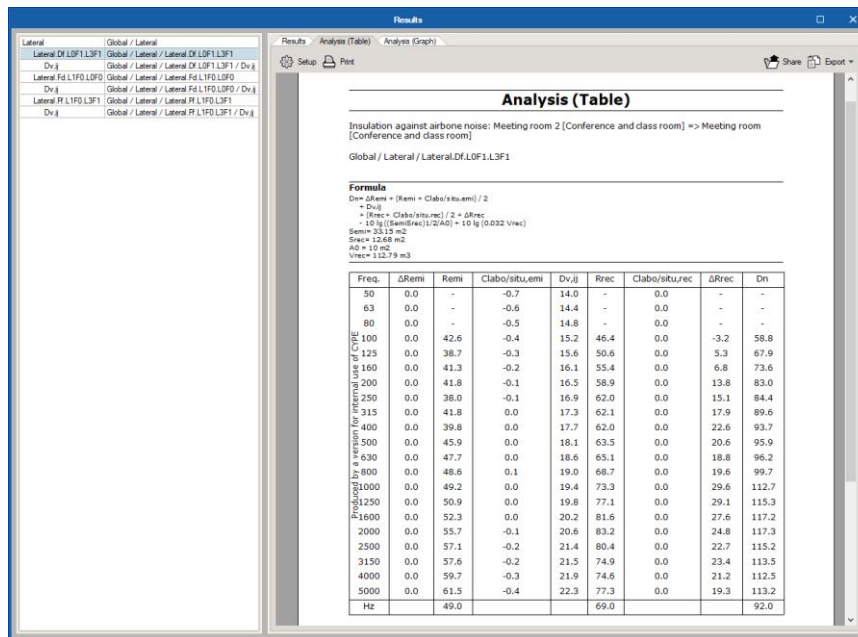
Results

| Lateral | Global / Lateral |
|---|---|
| Lateral.Df.L0F1.L3F1 | Global / Lateral / Lateral.Df.L0F1.L3F1 |
| Dv,ij | Global / Lateral / Lateral.Df.L0F1.L3F1 / Dv,ij |
| Lateral.Fd.L1F0.L0F0 | Global / Lateral / Lateral.Fd.L1F0.L0F0 |
| Dv,ij | Global / Lateral / Lateral.Fd.L1F0.L0F0 / Dv,ij |
| Lateral.Ff.L1F0.L3F1 | Global / Lateral / Lateral.Ff.L1F0.L3F1 |
| Dv,ij | Global / Lateral / Lateral.Ff.L1F0.L3F1 / Dv,ij |

Results Analysis (Table) Analysis (Graph)

Setup Print Share Export

Analysis (Table)

Insulation against airbone noise: Meeting room 2 [Conference and class room] => Meeting room [Conference and class room]

Global / Lateral / Lateral.Df.L0F1.L3F1

Formula
Dn= ΔRemi + (Remi + Clabo/situ.emi) / 2
+ Dv,ij
+ (Rrec+ Clabo/situ.rec) / 2 + ΔRrec
- 10 lg ((SemiSrec)1/2/A0) + 10 lg (0.032 Vrec)
Semi= 33.15 m2
Srec= 12.68 m2
A0 = 10 m2
Vrec= 112.79 m3

Produced by a version for internal use of CYPE

| Freq. | ΔRemi | Remi | Clabo/situ,emi | Dv,ij | Rrec | Clabo/situ,rec | ΔRrec | Dn |
|---|---|---|---|---|---|---|---|---|
| 50 | 0.0 | - | -0.7 | 14.0 | - | 0.0 | - | - |
| 63 | 0.0 | - | -0.6 | 14.4 | - | 0.0 | - | - |
| 80 | 0.0 | - | -0.5 | 14.8 | - | 0.0 | - | - |
| 100 | 0.0 | 42.6 | -0.4 | 15.2 | 46.4 | 0.0 | -3.2 | 58.8 |
| 125 | 0.0 | 38.7 | -0.3 | 15.6 | 50.6 | 0.0 | 5.3 | 67.9 |
| 160 | 0.0 | 41.3 | -0.2 | 16.1 | 55.4 | 0.0 | 6.8 | 73.6 |
| 200 | 0.0 | 41.8 | -0.1 | 16.5 | 58.9 | 0.0 | 13.8 | 83.0 |
| 250 | 0.0 | 38.0 | -0.1 | 16.9 | 62.0 | 0.0 | 15.1 | 84.4 |
| 315 | 0.0 | 41.8 | 0.0 | 17.3 | 62.1 | 0.0 | 17.9 | 89.6 |
| 400 | 0.0 | 39.8 | 0.0 | 17.7 | 62.0 | 0.0 | 22.6 | 93.7 |
| 500 | 0.0 | 45.9 | 0.0 | 18.1 | 63.5 | 0.0 | 20.6 | 95.9 |
| 630 | 0.0 | 47.7 | 0.0 | 18.6 | 65.1 | 0.0 | 18.8 | 96.2 |
| 800 | 0.0 | 48.6 | 0.1 | 19.0 | 68.7 | 0.0 | 19.6 | 99.7 |
| 1000 | 0.0 | 49.2 | 0.0 | 19.4 | 73.3 | 0.0 | 29.6 | 112.7 |
| 1250 | 0.0 | 50.9 | 0.0 | 19.8 | 77.1 | 0.0 | 29.1 | 115.3 |
| 1600 | 0.0 | 52.3 | 0.0 | 20.2 | 81.6 | 0.0 | 27.6 | 117.2 |
| 2000 | 0.0 | 55.7 | -0.1 | 20.6 | 83.2 | 0.0 | 24.8 | 117.3 |
| 2500 | 0.0 | 57.1 | -0.2 | 21.4 | 80.4 | 0.0 | 22.7 | 115.2 |
| 3150 | 0.0 | 57.6 | -0.2 | 21.5 | 74.9 | 0.0 | 23.4 | 113.5 |
| 4000 | 0.0 | 59.7 | -0.3 | 21.9 | 74.6 | 0.0 | 21.2 | 112.5 |
| 5000 | 0.0 | 61.5 | -0.4 | 22.3 | 77.3 | 0.0 | 19.3 | 113.2 |
| Hz | | 49.0 | | | 69.0 | | | 92.0 |